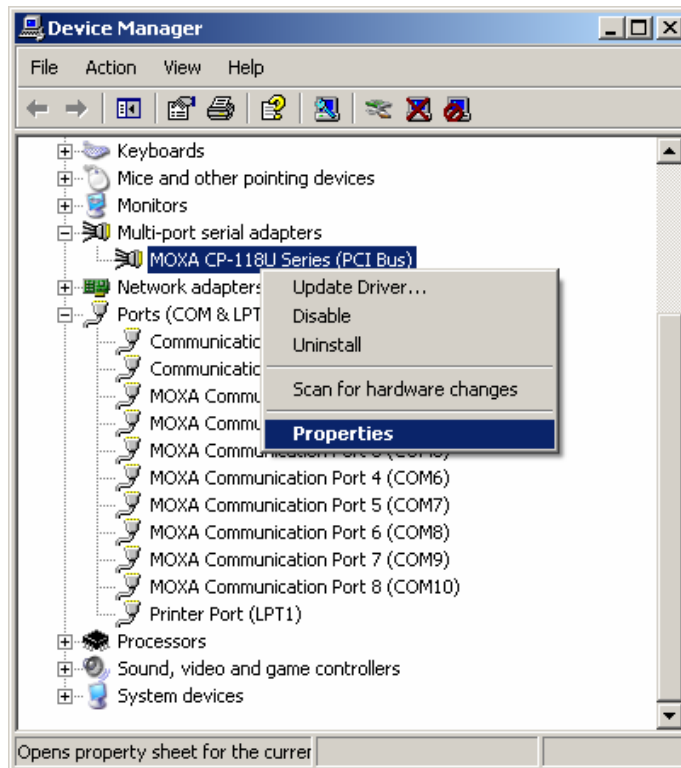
Device Manager

File Action View Help

Keyboards
Mice and other pointing devices
Monitors
Multi-port serial adapters
MOXA CP-118U Series (PCI Bus)
Network adapters
Ports (COM & LPT
Communicatio
Communicatio
MOXA Commu
MOXA Commu
MOXA Communication Port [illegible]
MOXA Communication Port 4 (COM6)
MOXA Communication Port 5 (COM7)
MOXA Communication Port 6 (COM8)
MOXA Communication Port 7 (COM9)
MOXA Communication Port 8 (COM10)
Printer Port (LPT1)
Processors
Sound, video and game controllers
System devices

Update Driver...
Disable
Uninstall
Scan for hardware changes
Properties

Opens property sheet for the currer